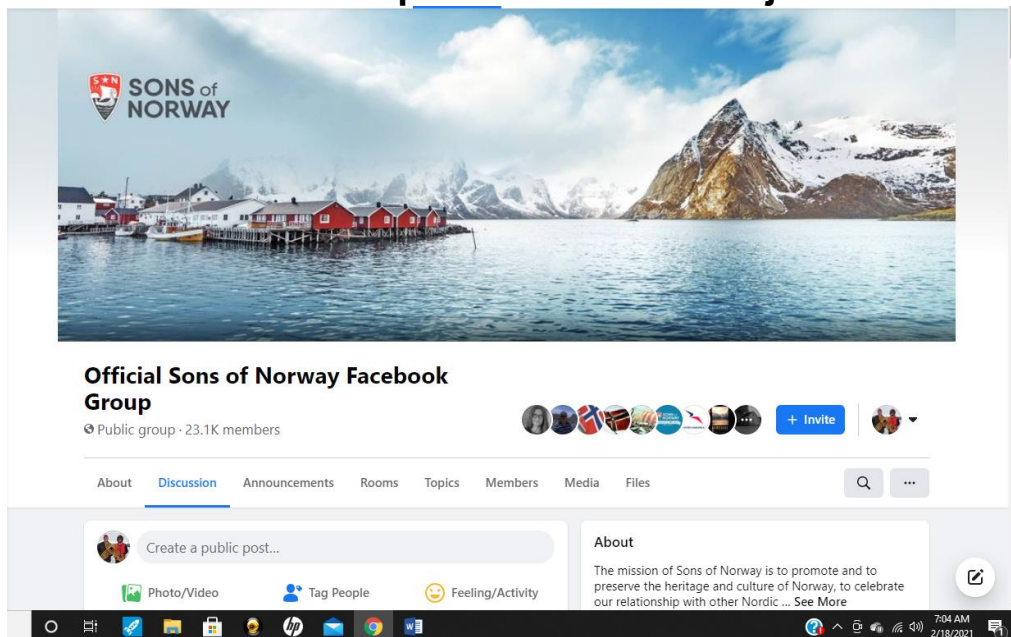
SONS of NORWAY

Official Sons of Norway Facebook Group

Public group · 23.1K members

+ Invite

About Discussion Announcements Rooms Topics Members Media Files

Create a public post...

Photo/Video Tag People Feeling/Activity

About

The mission of Sons of Norway is to promote and to preserve the heritage and culture of Norway, to celebrate our relationship with other Nordic ... See More

7:04 AM
2/18/2021